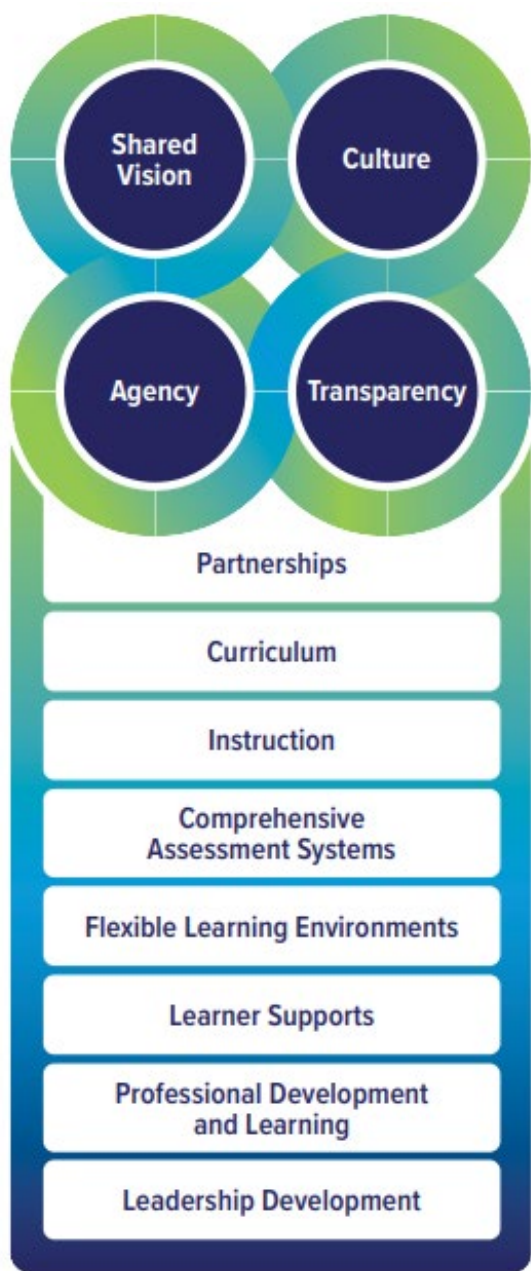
Shared Vision

Culture

Agency

Transparency

Partnerships

Curriculum

Instruction

Comprehensive Assessment Systems

Flexible Learning Environments

Learner Supports

Professional Development and Learning

Leadership Development